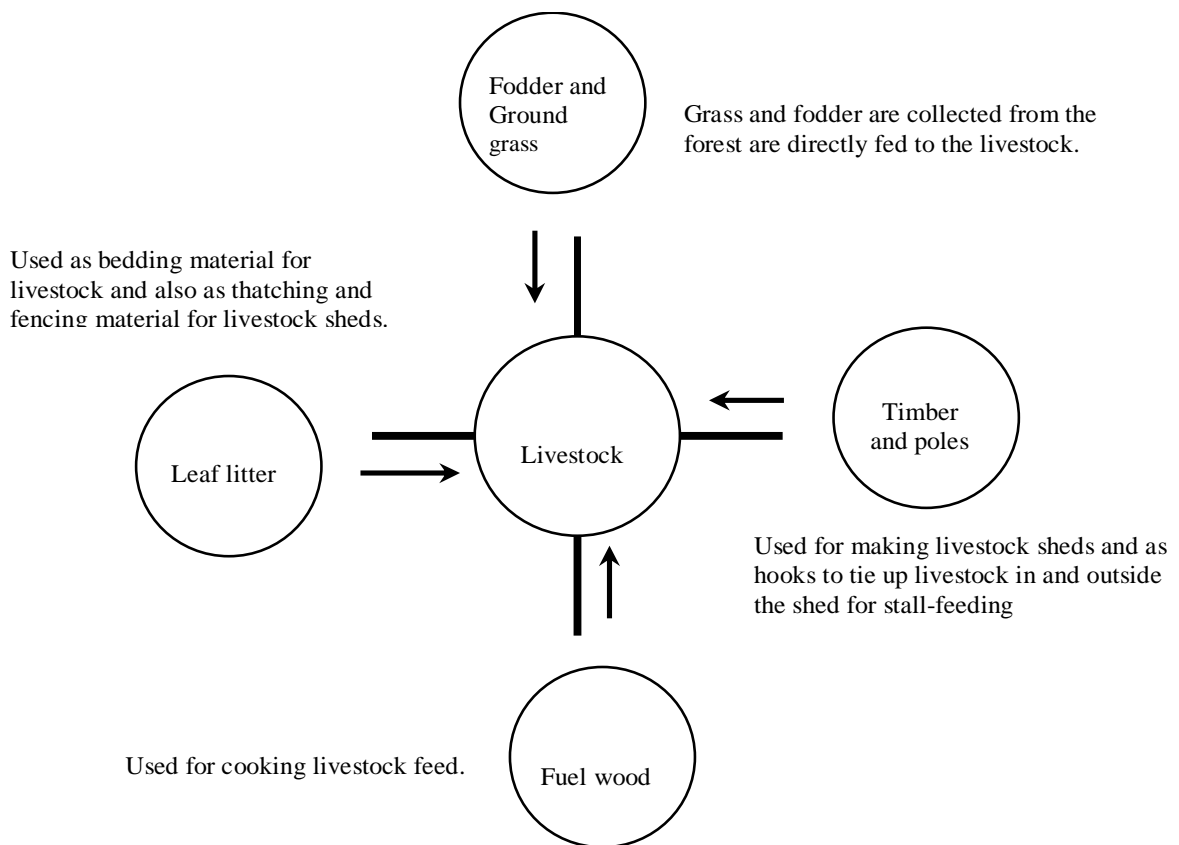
Fodder and Ground grass

Grass and fodder are collected from the forest are directly fed to the livestock.

Used as bedding material for livestock and also as thatching and fencing material for livestock sheds.

Leaf litter

Livestock

Timber and poles

Used for making livestock sheds and as hooks to tie up livestock in and outside the shed for stall-feeding

Used for cooking livestock feed.

Fuel wood